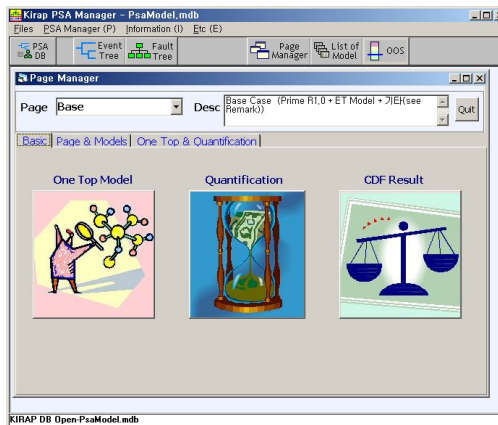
Kirap PSA Manager - PsaModel.mdb

Files PSA Manager (P) Information (I) Etc (E)

PSA DB | Event Tree | Fault Tree | Page Manager | List of Model | OOS

Page Manager

Page Base

Desc Base Case (Prime R1,0 + ET Model + 기타(see Remark))

Quit

Basic | Page & Models | One Top & Quantification |

One Top Model

Quantification

CDF Result

KIRAP DB Open-PsaModel.mdb